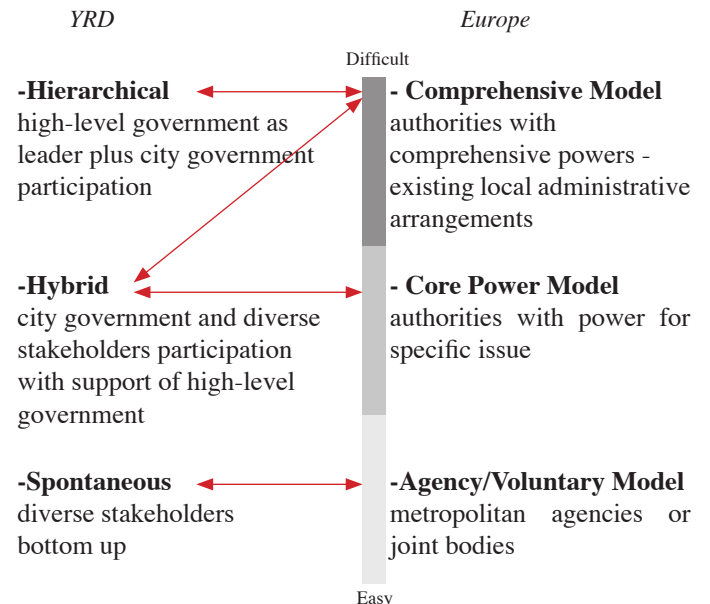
YRD

-Hierarchical
high-level government as leader plus city government participation

-Hybrid
city government and diverse stakeholders participation with support of high-level government

-Spontaneous
diverse stakeholders bottom up

Europe

Difficult

- Comprehensive Model
authorities with comprehensive powers - existing local administrative arrangements

- Core Power Model
authorities with power for specific issue

-Agency/Voluntary Model
metropolitan agencies or joint bodies

Easy